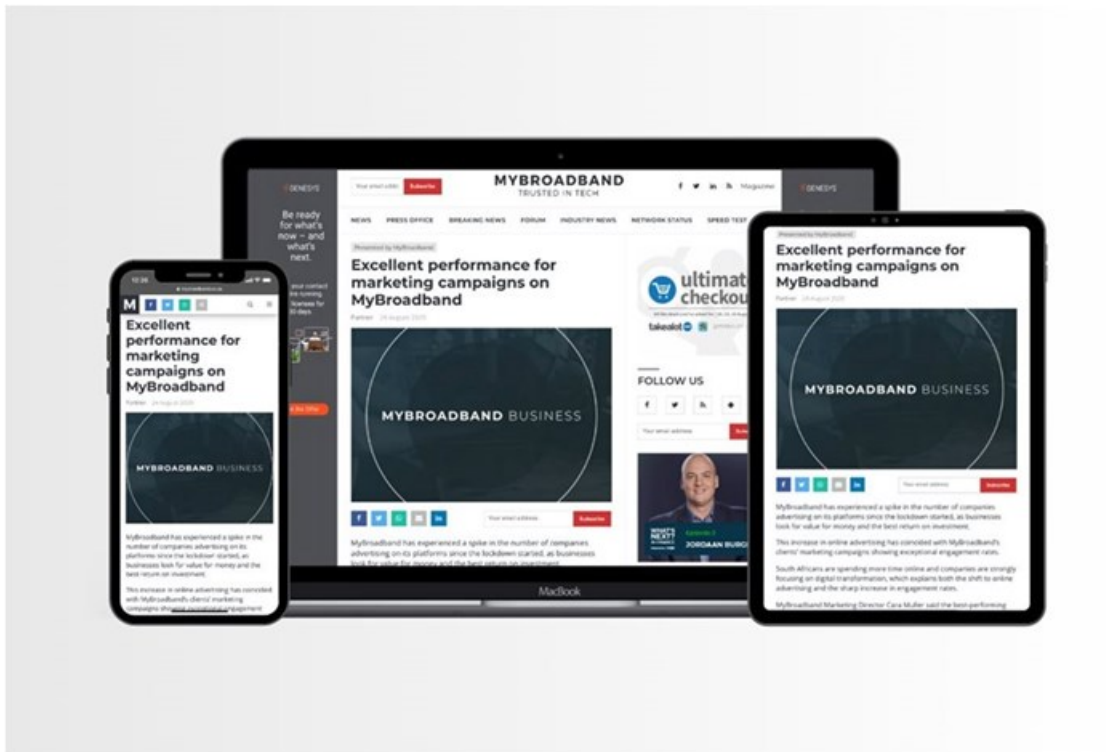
GENESYS

Be ready for what's now – and what's next.

Your email address Subscribe

MYBROADBAND
TRUSTED IN TECH

Magazine

GENESYS

NEWS PRESS OFFICE BREAKING NEWS FORUM INDUSTRY NEWS NETWORK STATUS SPEED TEST

Presented by MyBroadband

Excellent performance for marketing campaigns on MyBroadband

Partner 24 August 2020

MYBROADBAND BUSINESS

Your email address Subscribe

MyBroadband has experienced a spike in the number of companies advertising on its platforms since the lockdown started, as businesses look for value for money and the best return on investment.

ultimat checkou

takealot

FOLLOW US

Your email address

WHAT'S NEXT?
Episode 3
JORDAAN BURG

MacBook

12:36

M

Excellent performance for marketing campaigns on MyBroadband

Partner 24 August 2020

MYBROADBAND BUSINESS

MyBroadband has experienced a spike in the number of companies advertising on its platforms since the lockdown started, as businesses look for value for money and the best return on investment.

This increase in online advertising has coincided with MyBroadband's clients' marketing campaigns showing exceptional engagement

Presented by MyBroadband

Excellent performance for marketing campaigns on MyBroadband

Partner 24 August 2020

MYBROADBAND BUSINESS

Your email address Subscribe

MyBroadband has experienced a spike in the number of companies advertising on its platforms since the lockdown started, as businesses look for value for money and the best return on investment.

This increase in online advertising has coincided with MyBroadband's clients' marketing campaigns showing exceptional engagement rates.

South Africans are spending more time online and companies are strongly focusing on digital transformation, which explains both the shift to online advertising and the sharp increase in engagement rates.

MyBroadband Marketing Director Cara Muller said the best-performing